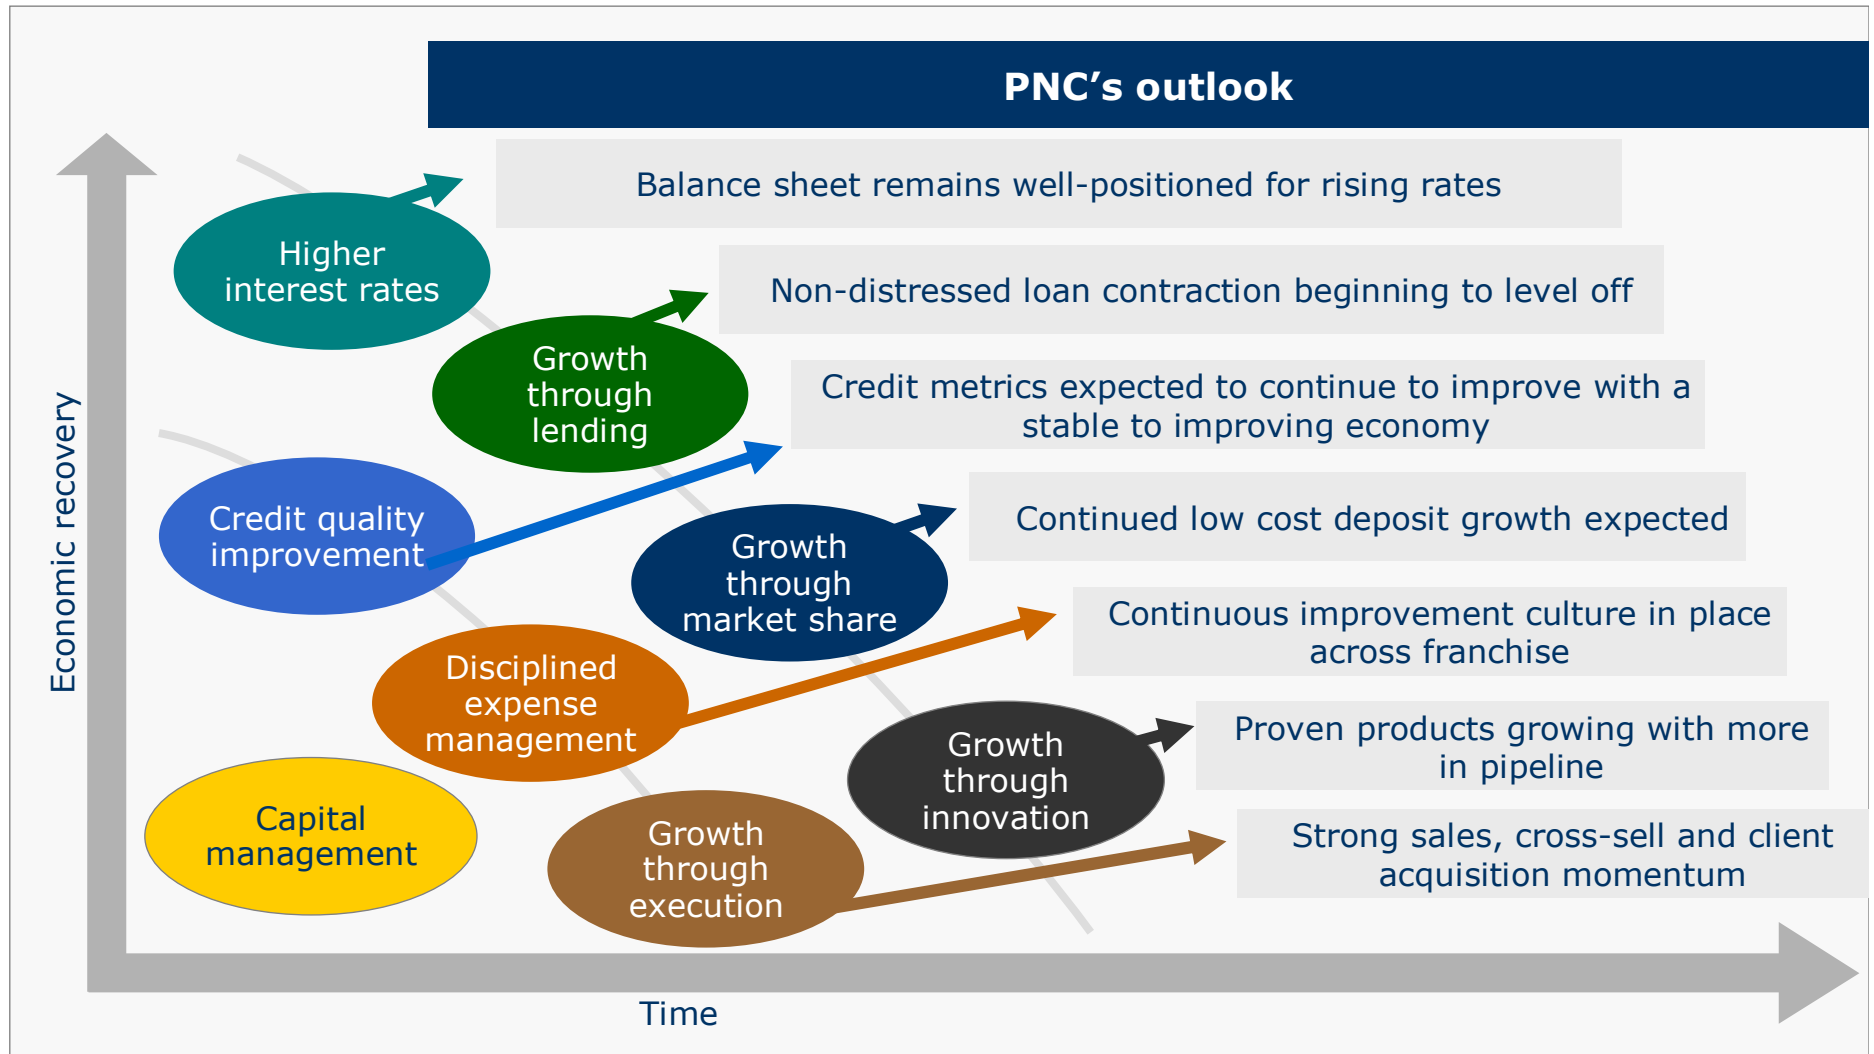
PNC's outlook

Economic recovery

Higher interest rates

Balance sheet remains well-positioned for rising rates

Growth through lending

Non-distressed loan contraction beginning to level off

Credit quality improvement

Credit metrics expected to continue to improve with a stable to improving economy

Growth through market share

Continued low cost deposit growth expected

Disciplined expense management

Continuous improvement culture in place across franchise

Growth through innovation

Proven products growing with more in pipeline

Capital management

Growth through execution

Strong sales, cross-sell and client acquisition momentum

Time